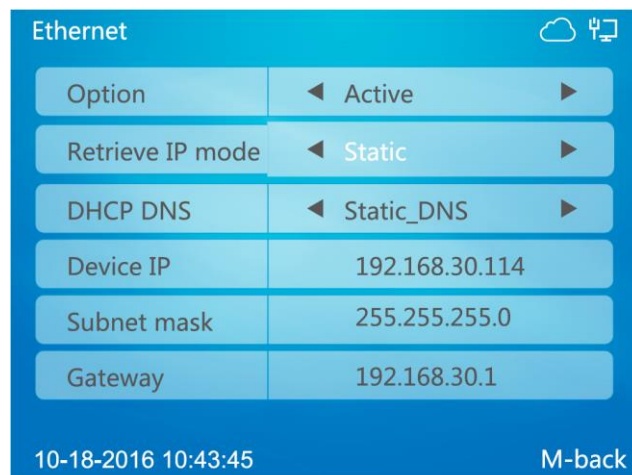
Ethernet

| | |
|---|---|
| Option | ◄ Active ► |
| Retrieve IP mode | ◄ Static ► |
| DHCP DNS | ◄ Static_DNS ► |
| Device IP | 192.168.30.114 |
| Subnet mask | 255.255.255.0 |
| Gateway | 192.168.30.1 |

10-18-2016 10:43:45

M-back